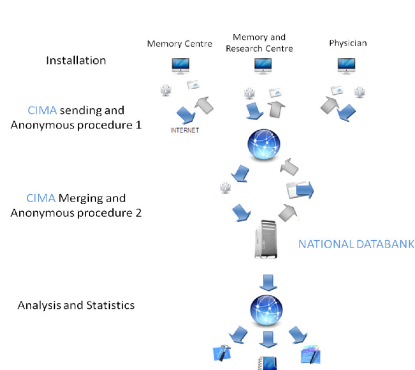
Installation

Memory Centre

Memory and Research Centre

Physician

CIMA sending and Anonymous procedure 1

INTERNET

CIMA Merging and Anonymous procedure 2

NATIONAL DATABANK

Analysis and Statistics